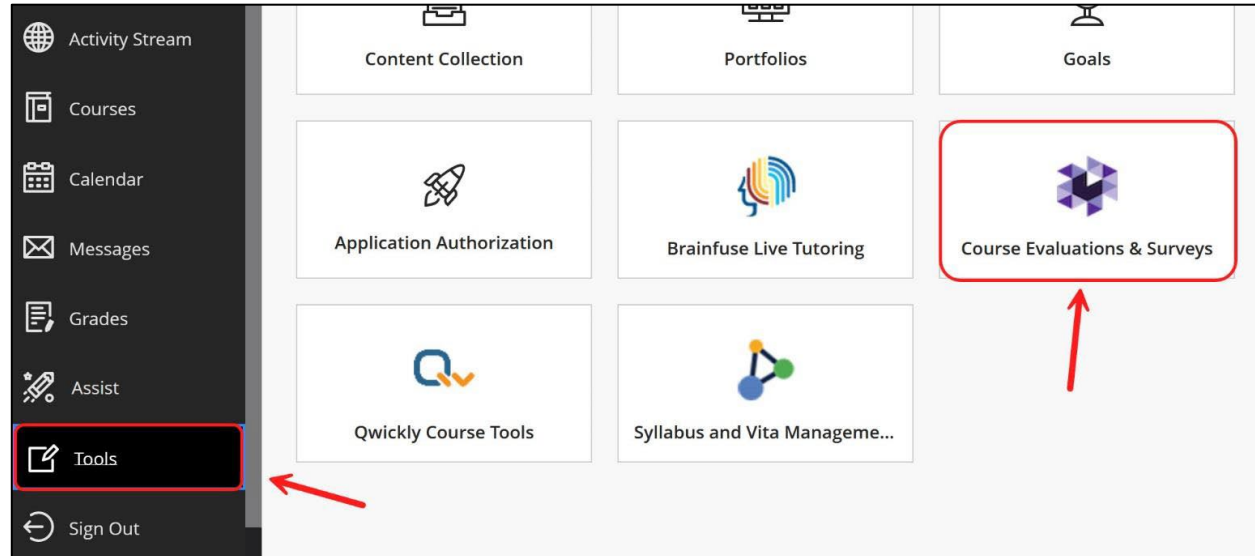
Activity Stream

Courses

Calendar

Messages

Grades

Assist

Tools

Sign Out

Content Collection

Portfolios

Goals

Application Authorization

Brainfuse Live Tutoring

Course Evaluations & Surveys

Qwickly Course Tools

Syllabus and Vita Manageme...